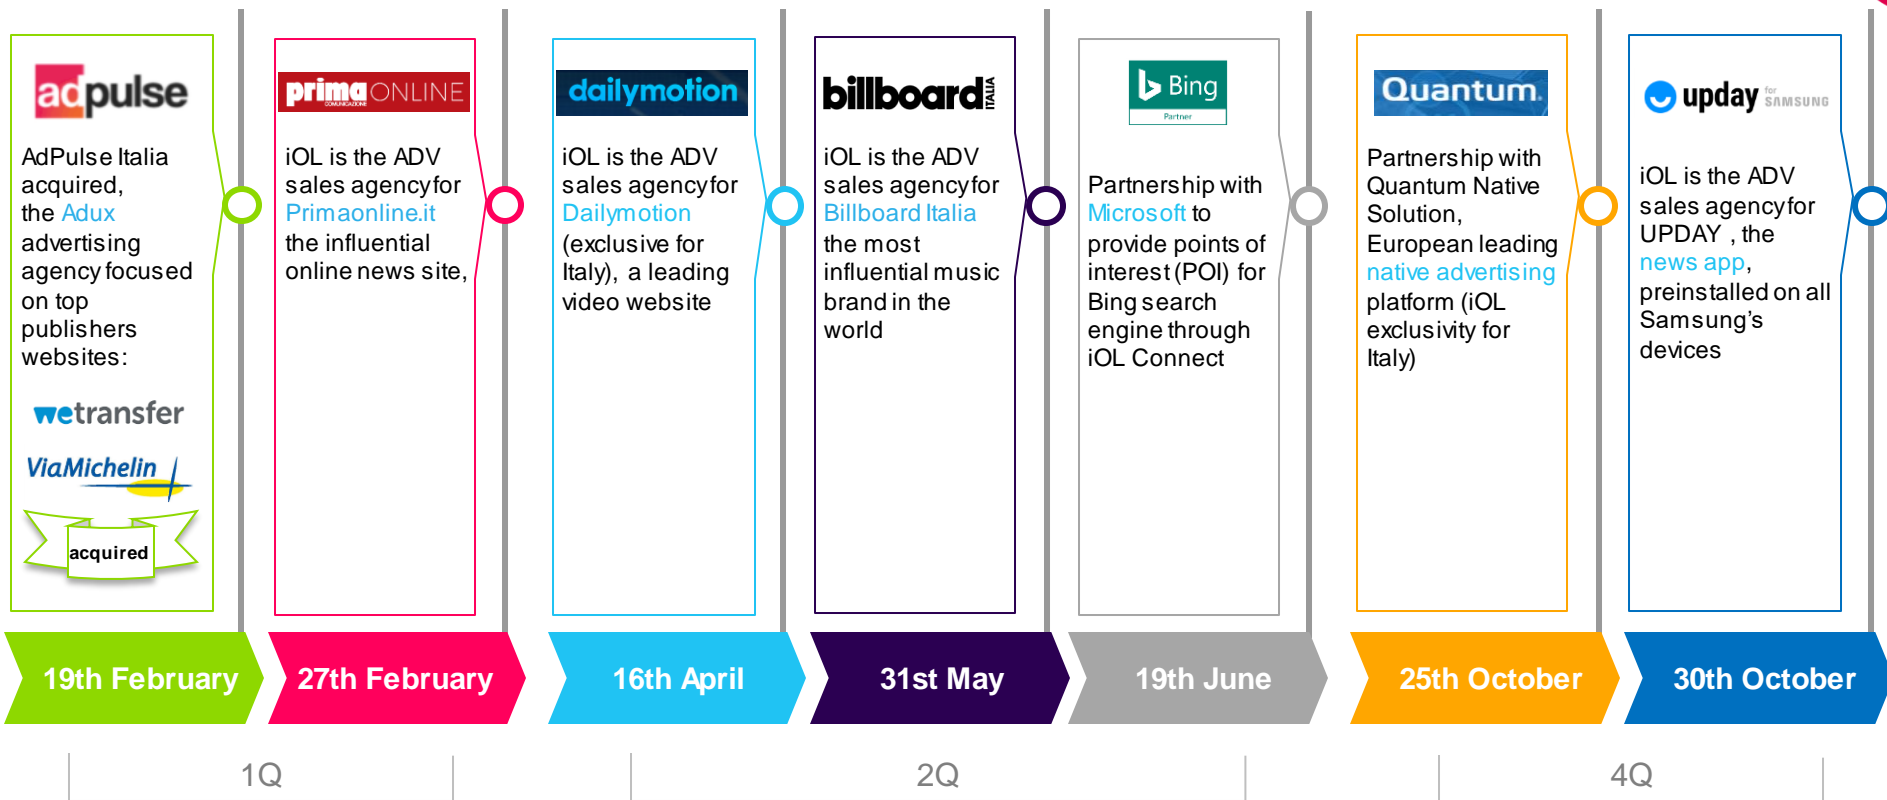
adpulse

AdPulse Italia acquired, the Adux advertising agency focused on top publishers websites:

wetransfer

ViaMichelin

acquired

prima COMUNICAZIONE ONLINE

iOL is the ADV sales agency for Primaonline.it the influential online news site,

dailymotion

iOL is the ADV sales agency for Dailymotion (exclusive for Italy), a leading video website

billboard ITALIA

iOL is the ADV sales agency for Billboard Italia the most influential music brand in the world

Bing Partner

Partnership with Microsoft to provide points of interest (POI) for Bing search engine through iOL Connect

Quantum.

Partnership with Quantum Native Solution, European leading native advertising platform (iOL exclusivity for Italy)

upday for SAMSUNG

iOL is the ADV sales agency for UPDAY , the news app, preinstalled on all Samsung's devices

19th February

27th February

16th April

31st May

19th June

25th October

30th October

1Q

2Q

4Q